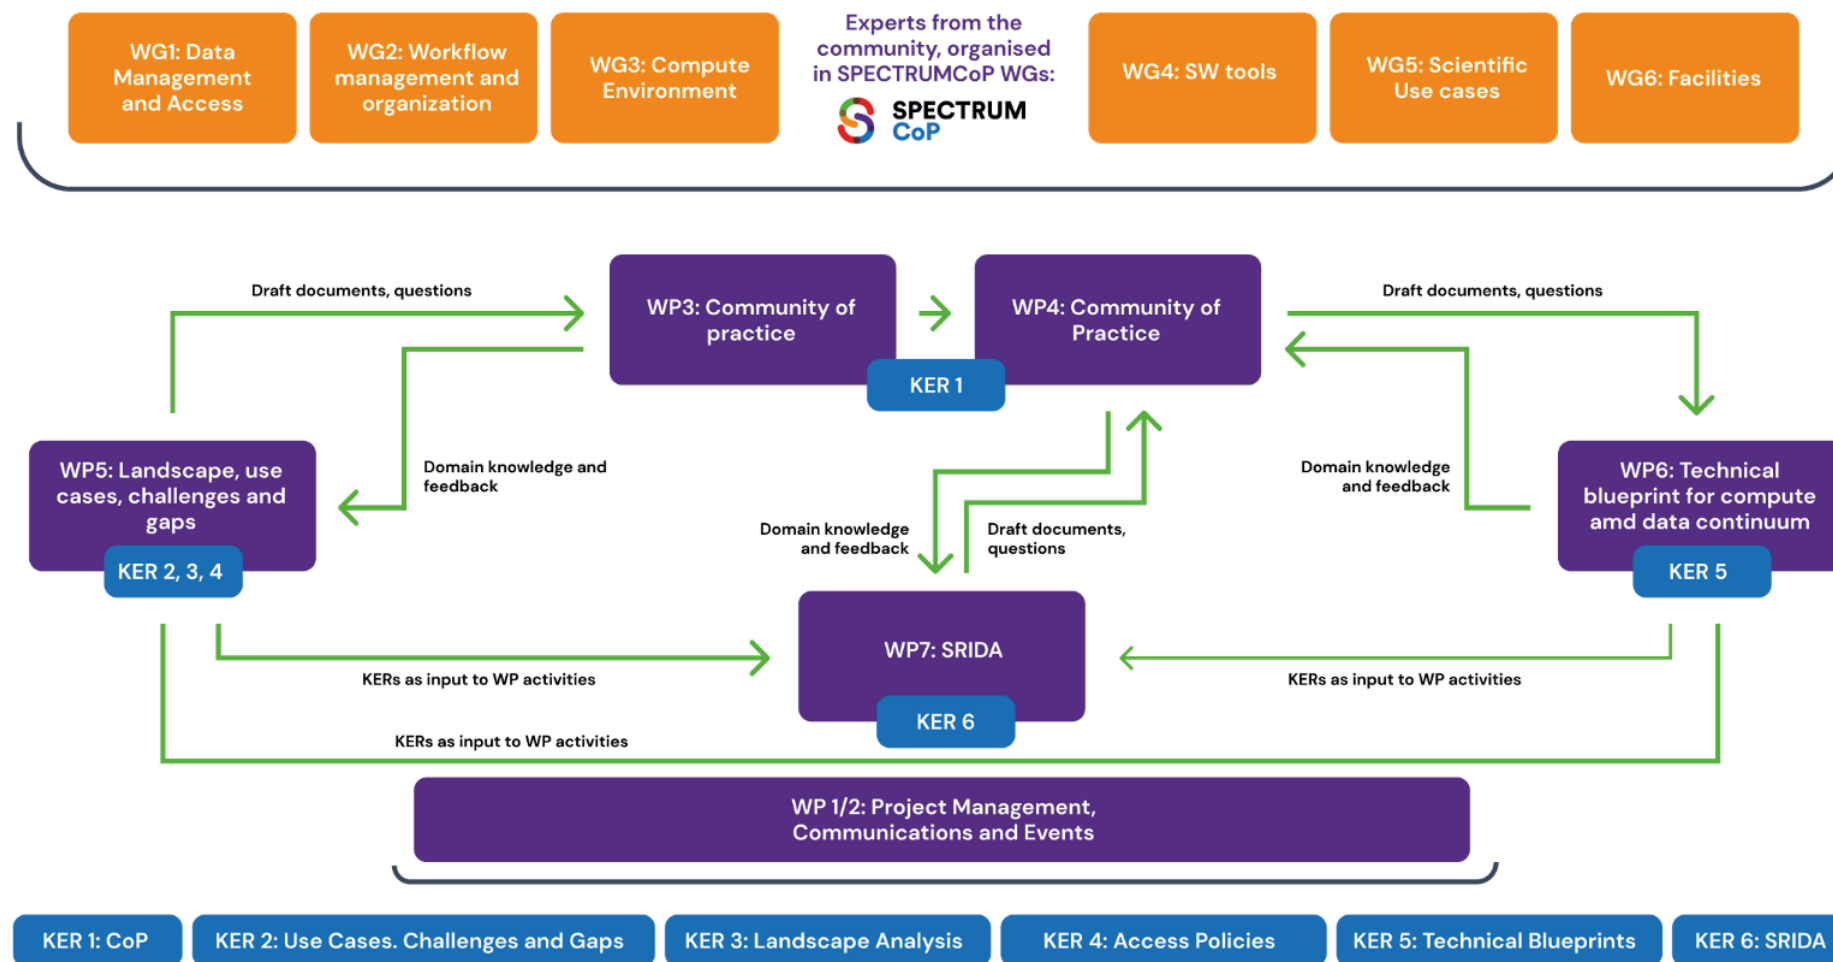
WG1: Data Management and Access

WG2: Workflow management and organization

WG3: Compute Environment

Experts from the community, organised in SPECTRUMCoP WGs:

SPECTRUM CoP

WG4: SW tools

WG5: Scientific Use cases

WG6: Facilities

Draft documents, questions

WP3: Community of practice

KER 1

WP4: Community of Practice

Draft documents, questions

WP5: Landscape, use cases, challenges and gaps

KER 2, 3, 4

Domain knowledge and feedback

Domain knowledge and feedback

Draft documents, questions

Domain knowledge and feedback

WP6: Technical blueprint for compute amd data continuum

KER 5

WP7: SRIDA

KER 6

KERs as input to WP activities

KERs as input to WP activities

KERs as input to WP activities

WP 1/2: Project Management, Communications and Events

KER 1: CoP

KER 2: Use Cases. Challenges and Gaps

KER 3: Landscape Analysis

KER 4: Access Policies

KER 5: Technical Blueprints

KER 6: SRIDA